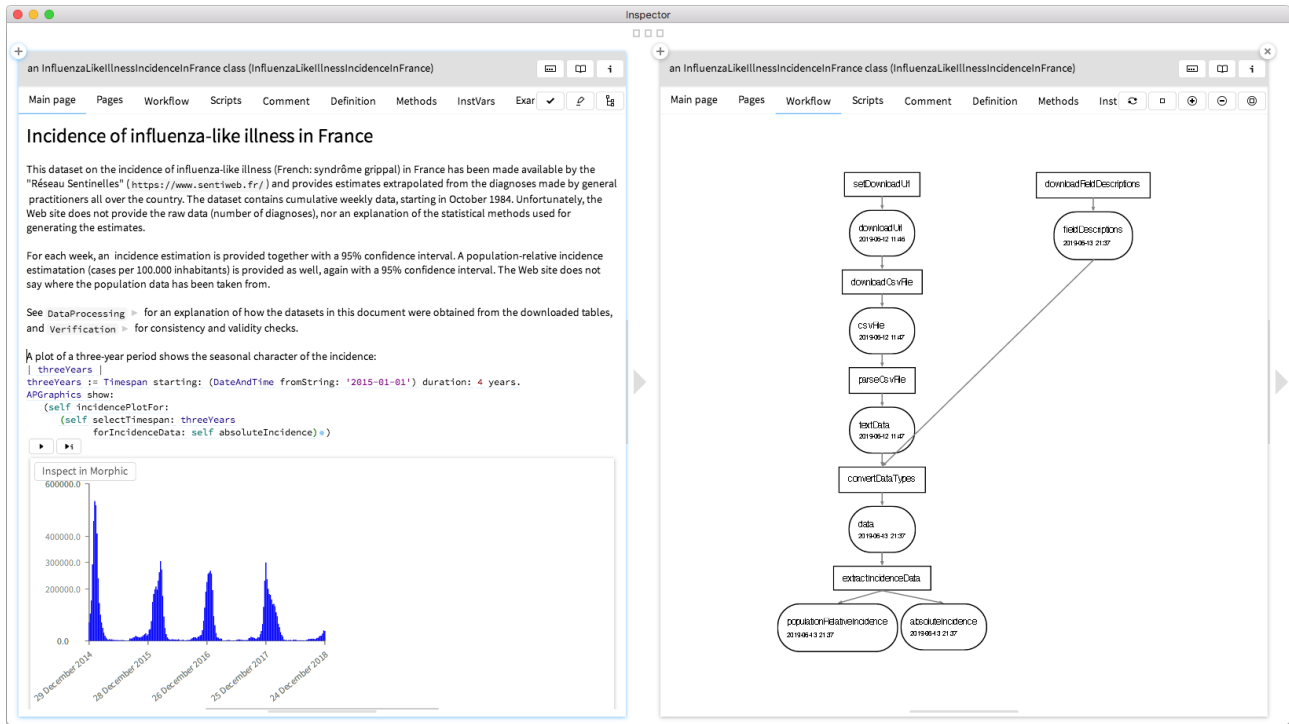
Inspector

an InfluenzaLikeIllnessIncidenceInFrance class (InfluenzaLikeIllnessIncidenceInFrance)

i

Main page Pages Workflow Scripts Comment Definition Methods InstVars Exar

Incidence of influenza-like illness in France

This dataset on the incidence of influenza-like illness (French: syndrôme grippal) in France has been made available by the "Réseau Sentinelles" (https://www.sentiweb.fr/) and provides estimates extrapolated from the diagnoses made by general practitioners all over the country. The dataset contains cumulative weekly data, starting in October 1984. Unfortunately, the Web site does not provide the raw data (number of diagnoses), nor an explanation of the statistical methods used for generating the estimates.

For each week, an incidence estimation is provided together with a 95% confidence interval. A population-relative incidence estimatation (cases per 100.000 inhabitants) is provided as well, again with a 95% confidence interval. The Web site does not say where the population data has been taken from.

See DataProcessing for an explanation of how the datasets in this document were obtained from the downloaded tables, and Verification for consistency and validity checks.

A plot of a three-year period shows the seasonal character of the incidence:
| threeYears |
threeYears := Timespan starting: (DateAndTime fromString: '2015-01-01') duration: 4 years.
APGraphics show:
(self incidencePlotFor:
(self selectTimespan: threeYears
forIncidenceData: self absoluteIncidence))

Inspect in Morphic

600000.0
400000.0
300000.0
200000.0
0.0

29 December 2014
28 December 2015
26 December 2016
25 December 2017
24 December 2018

an InfluenzaLikeIllnessIncidenceInFrance class (InfluenzaLikeIllnessIncidenceInFrance)

i

Main page Pages Workflow Scripts Comment Definition Methods Inst

setDownloadUrl
downloadUrl 2019-06-12 11:46
downloadCsvFile
csvFile 2019-06-12 11:47
parseCsvFile
textData 2019-06-12 11:47
downloadFieldDescriptions
fieldDescriptions 2019-06-13 21:37
convertDataTypes
data 2019-06-13 21:37
extractIncidenceData
populationRelativeIncidence 2019-06-13 21:37
absoluteIncidence 2019-06-13 21:37